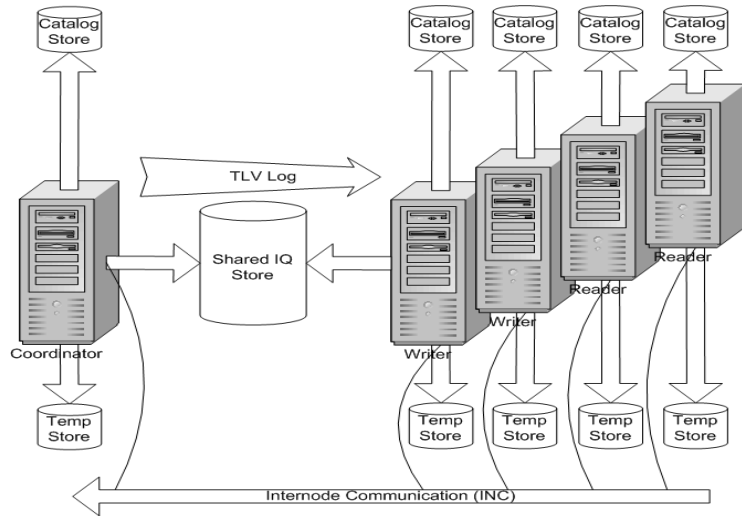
Catalog Store

Catalog Store

Catalog Store

Catalog Store

Catalog Store

TLV Log

Shared IQ Store

Reader

Reader

Writer

Coordinator

Writer

Temp Store

Temp Store

Temp Store

Temp Store

Temp Store

Internode Communication (INC)